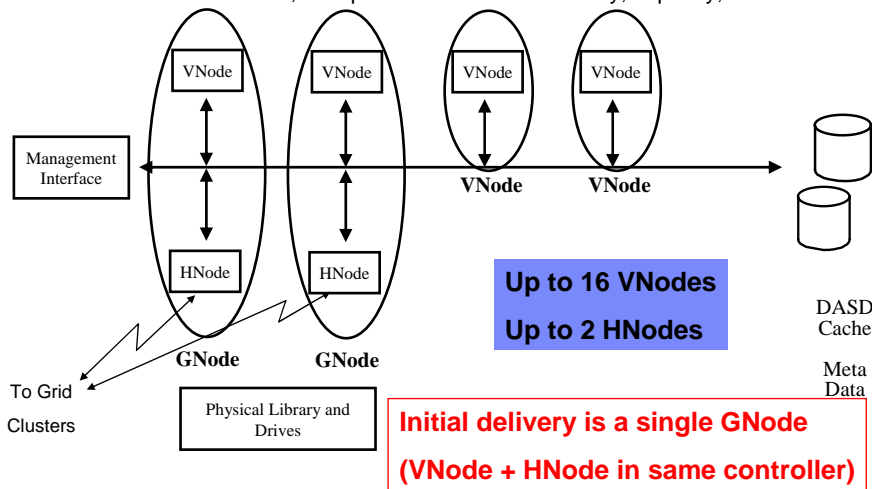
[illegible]

VNode

VNode

VNode

VNode

Management Interface

VNode

VNode

HNode

HNode

Up to 16 VNodes

Up to 2 HNodes

DASD Cache

GNode

GNode

Meta Data

To Grid Clusters

Physical Library and Drives

Initial delivery is a single GNode

(VNode + HNode in same controller)